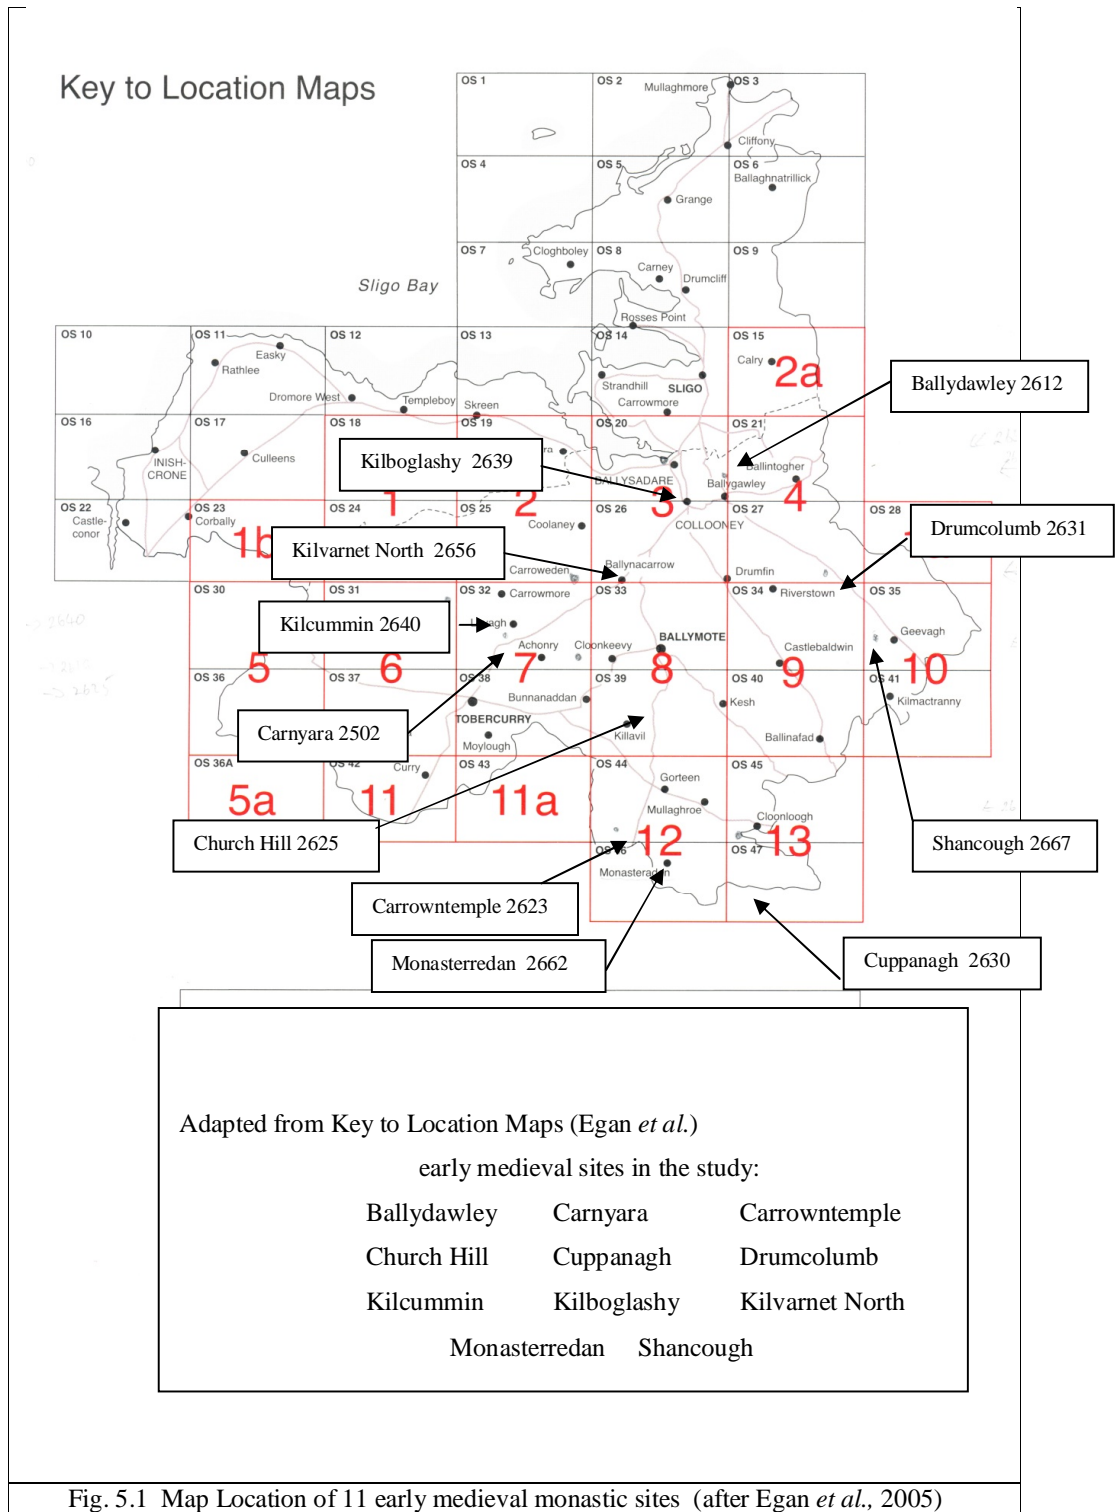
Key to Location Maps

OS 1
OS 2
Mullaghmore
OS 3
Cliffony
OS 4
OS 5
OS 6
Ballaghnatrillick
Grange
OS 7
Cloghboley
OS 8
OS 9
Carney
Drumcliff
Sligo Bay
Rosses Point
OS 10
OS 11
Easky
Rathlee
OS 12
OS 13
OS 14
OS 15
Calry
2a
Ballydawley 2612
Strandhill
SLIGO
Carrowmore
Dromore West
Templeboy
Skreen
OS 16
OS 17
OS 18
OS 19
OS 20
OS 21
INISH-CRONE
Culleens
Kilboglashy 2639
Ballintogher
BALLYSADARE
Ballygawley
1
2
3
4
OS 22
Castle-conor
OS 23
Corbally
OS 24
OS 25
Coolaney
OS 26
COLLOONEY
OS 27
OS 28
Drumcolumb 2631
1b
Kilvarnet North 2656
Carroweden
Ballynacarrow
Drumfin
OS 30
OS 31
OS 32
Carrowmore
OS 33
OS 34
Riverstown
OS 35
Kilcummin 2640
Achonry
Cloonkeevy
BALLYMOTE
Geevagh
Castlebaldwin
5
6
7
8
9
10
OS 36
OS 37
OS 38
OS 39
OS 40
OS 41
Bunnanaddan
Kesh
Kilmactranny
Carnyara 2502
TOBERCURRY
Killavil
Moylough
Ballinafad
OS 36A
OS 42
Curry
OS 43
OS 44
OS 45
Gorteen
5a
11
11a
Mullaghroe
Cloonlough
Church Hill 2625
OS 46
12
OS 47
13
Shancough 2667
Monasteradan
Carrowntemple 2623
Monasterredan 2662
Cuppanagh 2630

Adapted from Key to Location Maps (Egan *et al.*)

early medieval sites in the study:

| Ballydawley | Carnyara | Carrowntemple |
|---|---|---|
| Church Hill | Cuppanagh | Drumcolumb |
| Kilcummin | Kilboglashy | Kilvarnet North |
| Monasterredan | Shancough | |

Fig. 5.1 Map Location of 11 early medieval monastic sites (after Egan *et al.*, 2005)